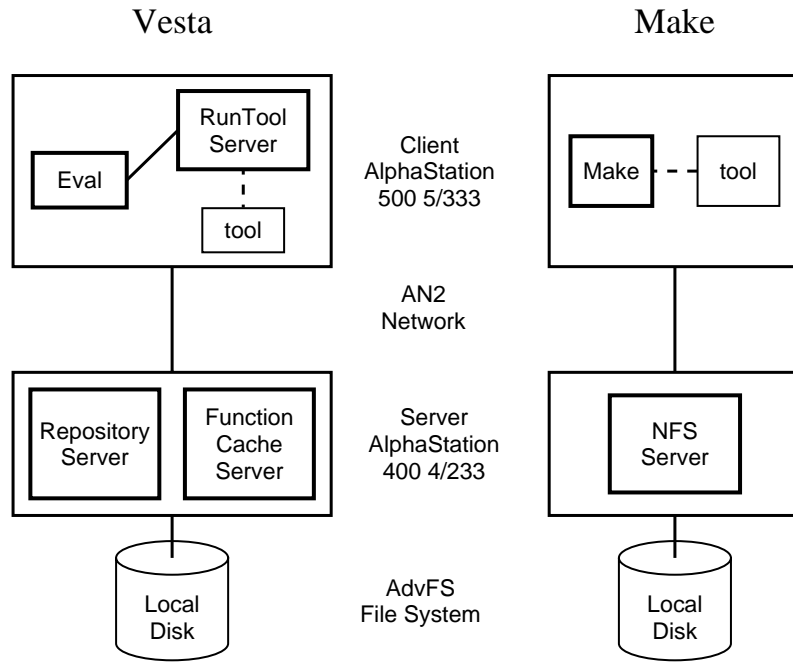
Vesta

Make

RunTool Server

Eval

tool

Client AlphaStation 500 5/333

Make

tool

AN2 Network

Repository Server

Function Cache Server

Server AlphaStation 400 4/233

NFS Server

Local Disk

AdvFS File System

Local Disk